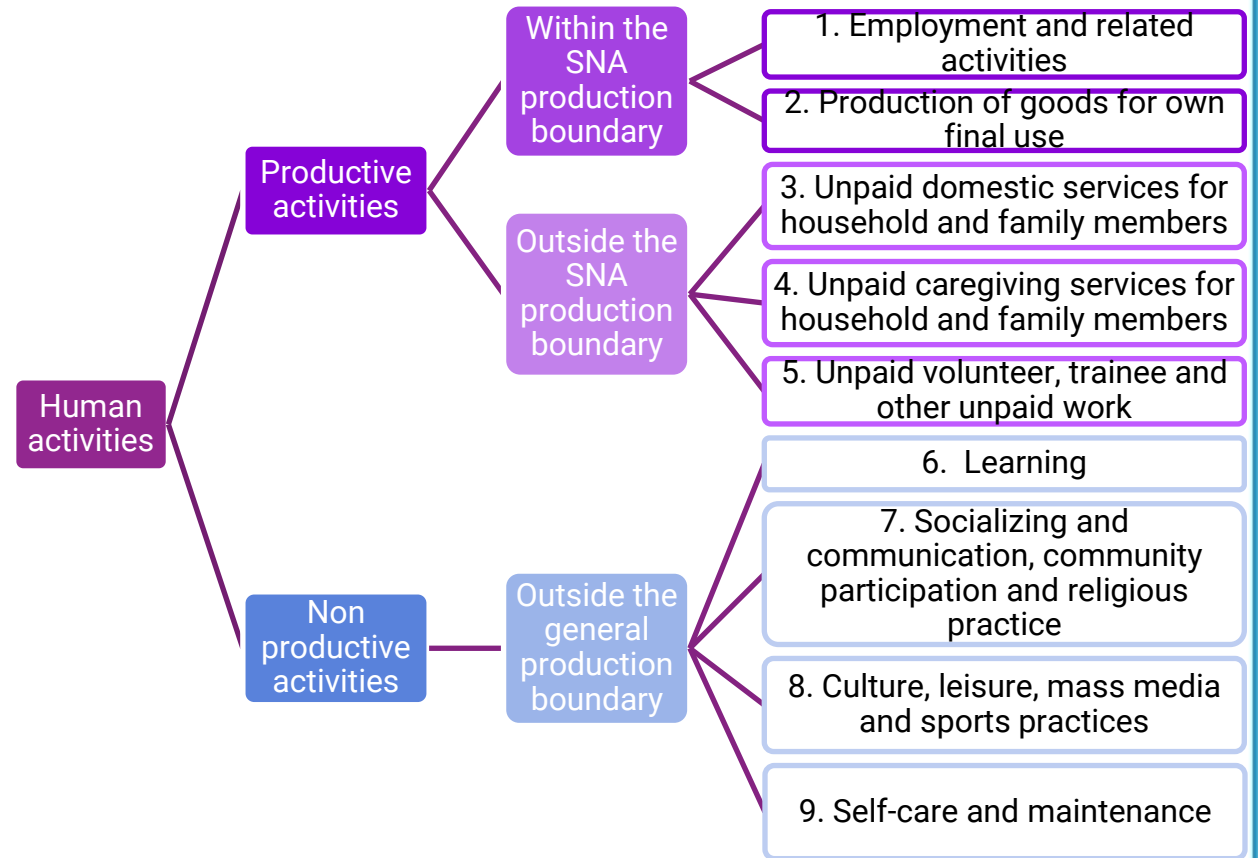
Human activities

Productive activities

Within the SNA production boundary

1. Employment and related activities

2. Production of goods for own final use

Outside the SNA production boundary

3. Unpaid domestic services for household and family members

4. Unpaid caregiving services for household and family members

5. Unpaid volunteer, trainee and other unpaid work

Non productive activities

Outside the general production boundary

6. Learning

7. Socializing and communication, community participation and religious practice

8. Culture, leisure, mass media and sports practices

9. Self-care and maintenance